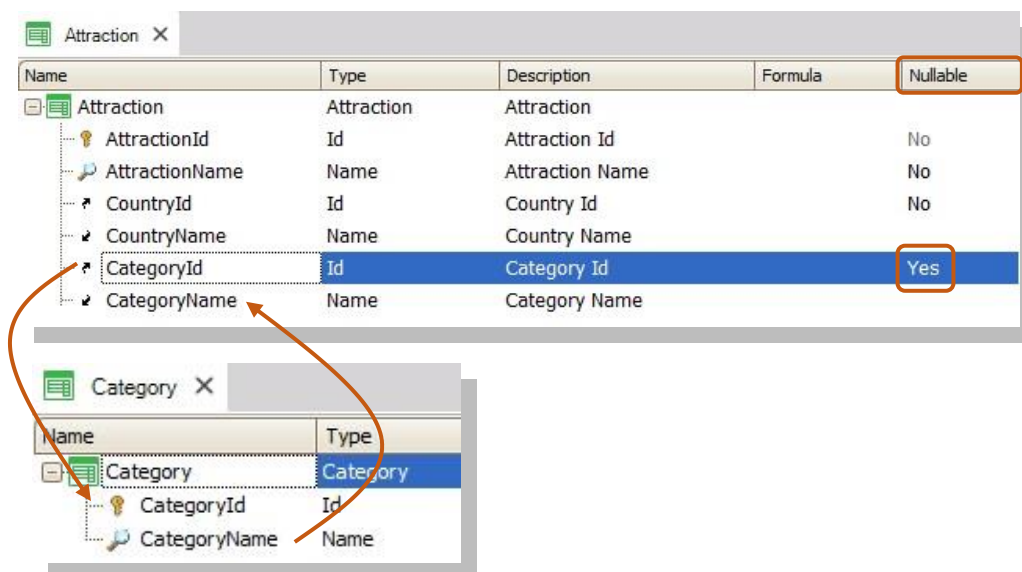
Attraction ×

| Name | Type | Description | Formula | Nullable |
|---|---|---|---|---|
| Attraction | Attraction | Attraction | | |
| AttractionId | Id | Attraction Id | | No |
| AttractionName | Name | Attraction Name | | No |
| CountryId | Id | Country Id | | No |
| CountryName | Name | Country Name | | |
| CategoryId | Id | Category Id | | Yes |
| CategoryName | Name | Category Name | | |

Category ×

| Name | Type |
|---|---|
| Category | Category |
| CategoryId | Id |
| CategoryName | Name |